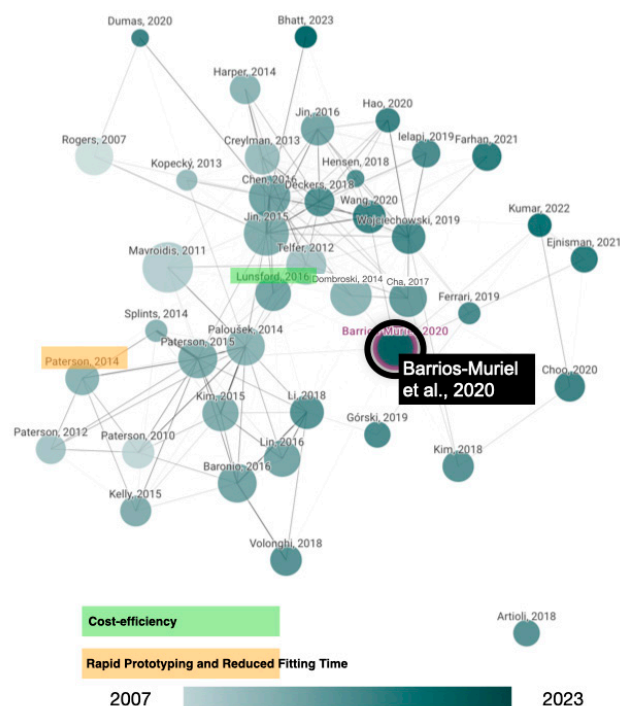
Dumas, 2020
Bhatt, 2023
Harper, 2014
Jin, 2016
Hao, 2020
Rogers, 2007
Creylman, 2013
Ielapi, 2019
Farhan, 2021
Kopecký, 2013
Hensen, 2018
Chen, 2016
Deckers, 2018
Wang, 2020
Wojciechowski, 2019
Kumar, 2022
Jin, 2015
Mavroidis, 2011
Telfer, 2012
Ejnisman, 2021
Lunsford, 2016
Dombroski, 2014
Cha, 2017
Ferrari, 2019
Splints, 2014
Palousek, 2014
Barrios-Muriel, 2020
Paterson, 2015
Paterson, 2014
Barrios-Muriel et al., 2020
Choo, 2020
Kim, 2015
Li, 2018
Górski, 2019
Paterson, 2012
Paterson, 2010
Lin, 2016
Kim, 2018
Baronio, 2016
Kelly, 2015
Volonghi, 2018
Artioli, 2018
Cost-efficiency
Rapid Prototyping and Reduced Fitting Time
2007
2023